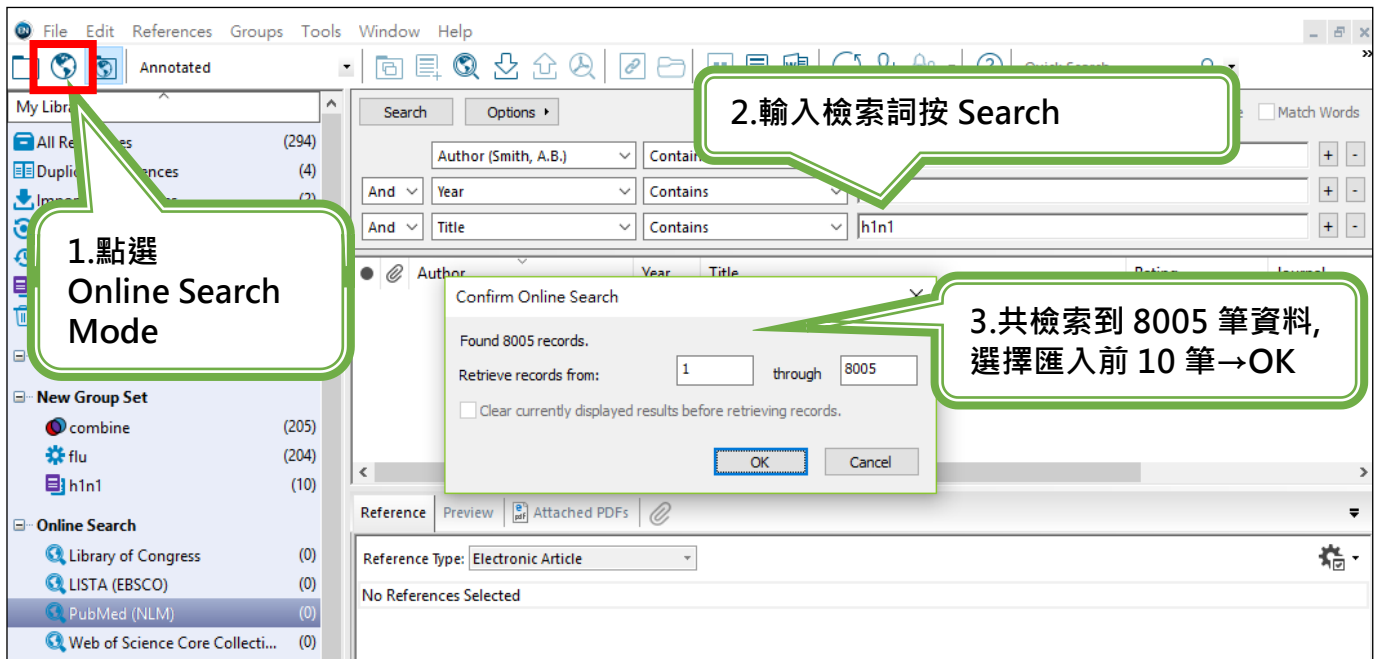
File Edit References Groups Tools Window Help

Annotated

My Libra

All Re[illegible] (294)
Dupli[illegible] (4)
Impo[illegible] (2)

1.點選 Online Search Mode

New Group Set
combine (205)
flu (204)
h1n1 (10)

Online Search
Library of Congress (0)
LISTA (EBSCO) (0)
PubMed (NLM) (0)
Web of Science Core Collecti... (0)

Search Options ▸

2.輸入檢索詞按 Search

Match Words

Author (Smith, A.B.) Contain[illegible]
And Year Contains
And Title Contains h1n1

Author Year Title Rating Journal

Confirm Online Search

Found 8005 records.
Retrieve records from: 1 through 8005
Clear currently displayed results before retrieving records.
OK Cancel

3.共檢索到 8005 筆資料, 選擇匯入前 10 筆→OK

Reference Preview Attached PDFs

Reference Type: Electronic Article

No References Selected